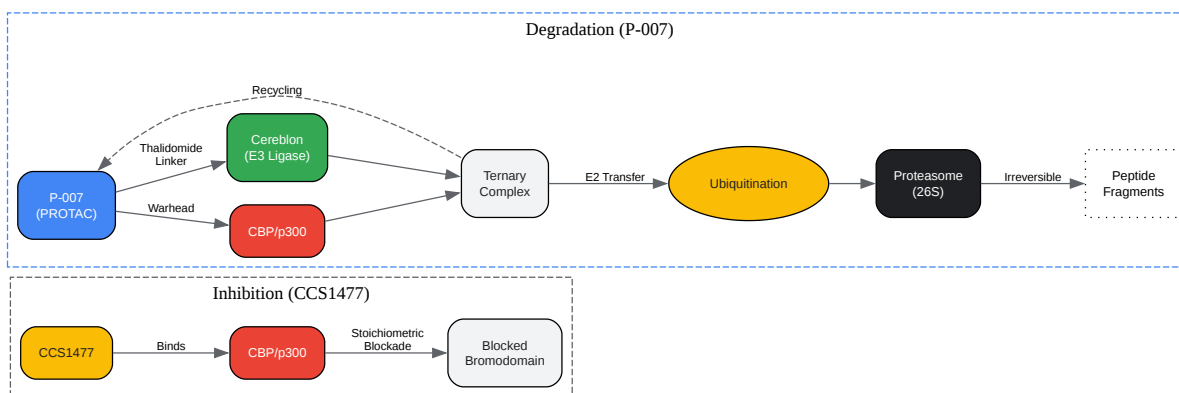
Degradation (P-007)

Recycling

Thalidomide Linker

Cereblon (E3 Ligase)

P-007 (PROTAC)

Warhead

CBP/p300

Ternary Complex

E2 Transfer

Ubiquitination

Proteasome (26S)

Irreversible

Peptide Fragments

Inhibition (CCS1477)

CCS1477

Binds

CBP/p300

Stoichiometric Blockade

Blocked Bromodomain